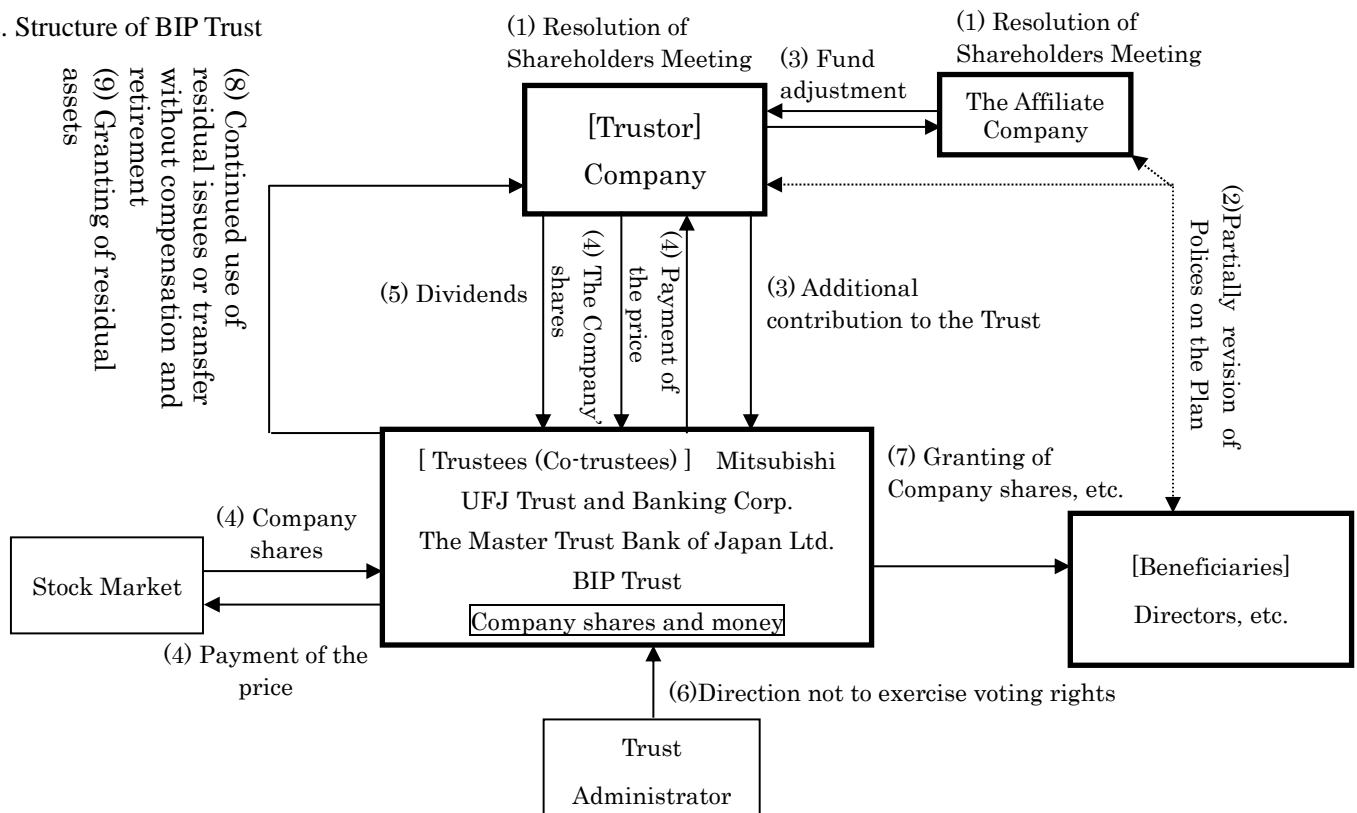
. Structure of BIP Trust

(8) Continued use of residual issues or transfer without compensation and retirement
(9) Granting of residual assets

(1) Resolution of Shareholders Meeting

(1) Resolution of Shareholders Meeting

(3) Fund adjustment

[Trustor]
Company

The Affiliate Company

(2)Partially revision of Polices on the Plan

(5) Dividends

(4) The Company' shares

(4) Payment of the price

(3) Additional contribution to the Trust

[ Trustees (Co-trustees) ] Mitsubishi UFJ Trust and Banking Corp.
The Master Trust Bank of Japan Ltd.
BIP Trust
Company shares and money

(7) Granting of Company shares, etc.

[Beneficiaries]
Directors, etc.

(4) Company shares

Stock Market

(4) Payment of the price

(6)Direction not to exercise voting rights

Trust
Administrator